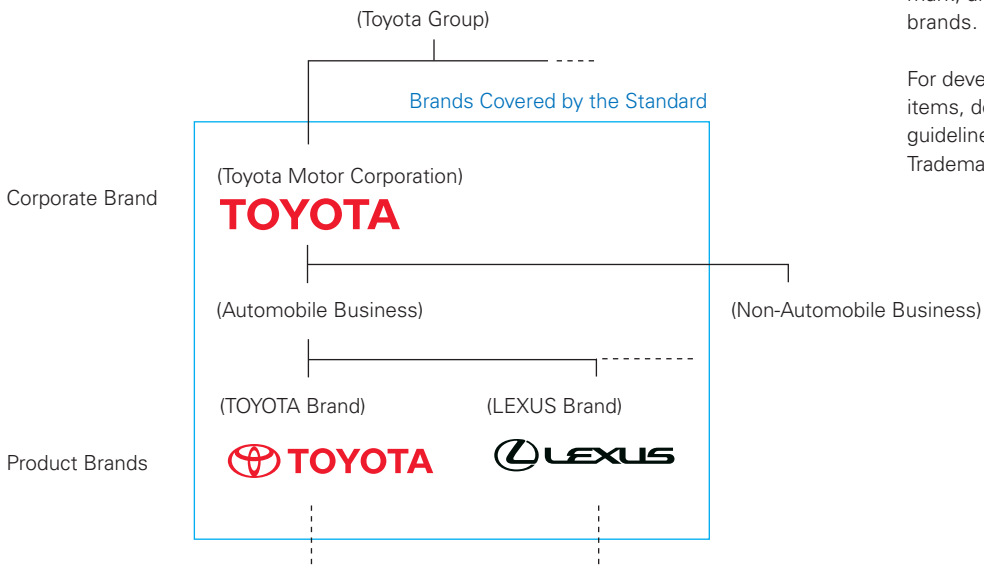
(Toyota Group)

Brands Covered by the Standard

Corporate Brand

(Toyota Motor Corporation)
TOYOTA

(Automobile Business)

(Non-Automobile Business)

(TOYOTA Brand)

(LEXUS Brand)

Product Brands

TOYOTA

LEXUS

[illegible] brands.

For deve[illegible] items, d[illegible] guideline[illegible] Tradema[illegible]